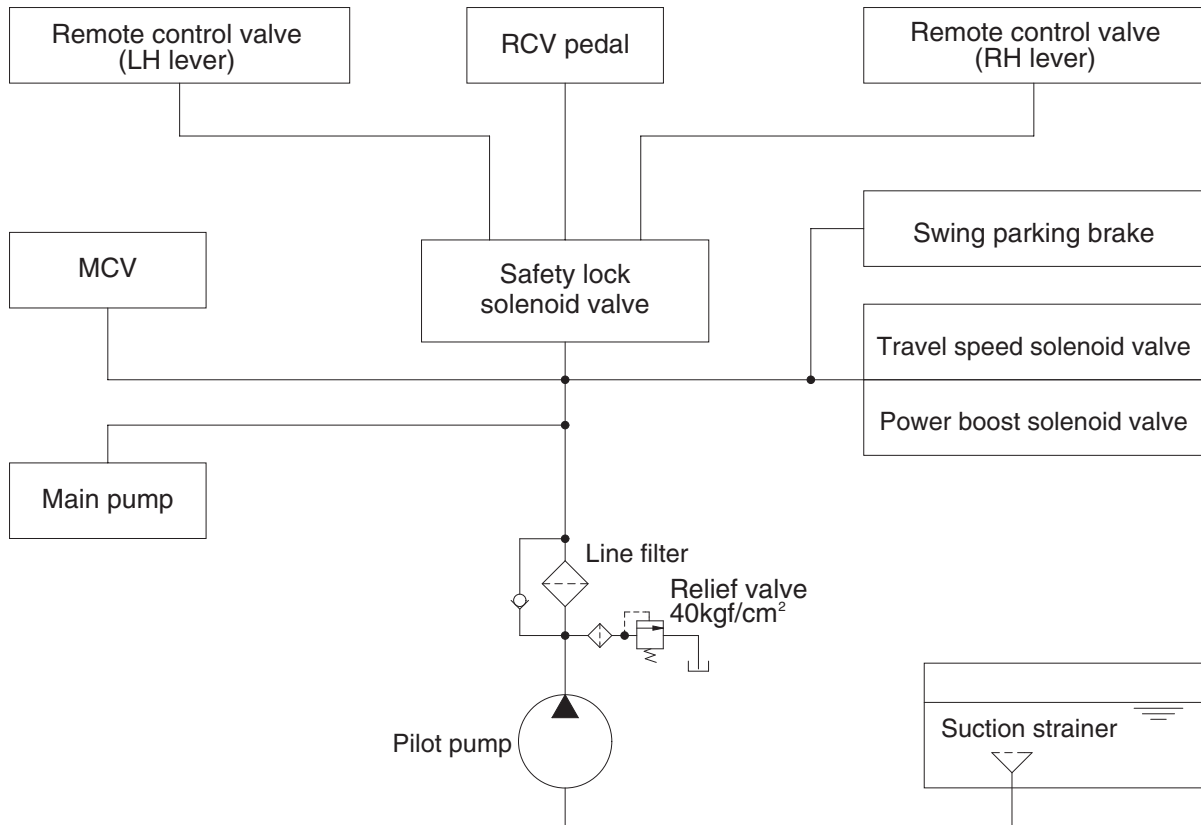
Remote control valve
(LH lever)

RCV pedal

Remote control valve
(RH lever)

Swing parking brake

MCV

Safety lock
solenoid valve

Travel speed solenoid valve

Power boost solenoid valve

Main pump

Line filter

Relief valve
40kgf/cm$^2$

Suction strainer

Pilot pump